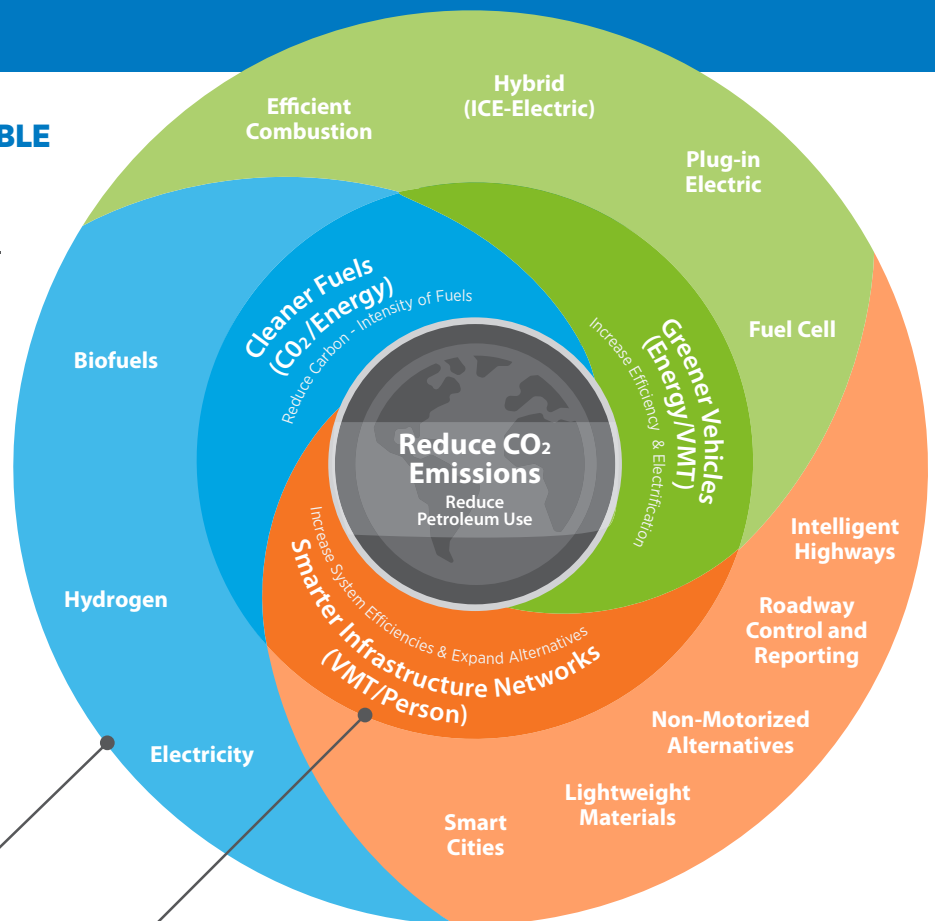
BLE

Efficient Combustion

Hybrid (ICE-Electric)

Plug-in Electric

Fuel Cell

Biofuels

Hydrogen

Electricity

Cleaner Fuels ($CO_2$/Energy)

Reduce Carbon - Intensity of Fuels

Greener Vehicles (Energy/VMT)

Increase Efficiency & Electrification

Reduce $CO_2$ Emissions

Reduce Petroleum Use

Increase System Efficiencies & Expand Alternatives

Smarter Infrastructure Networks (VMT/Person)

Intelligent Highways

Roadway Control and Reporting

Non-Motorized Alternatives

Lightweight Materials

Smart Cities